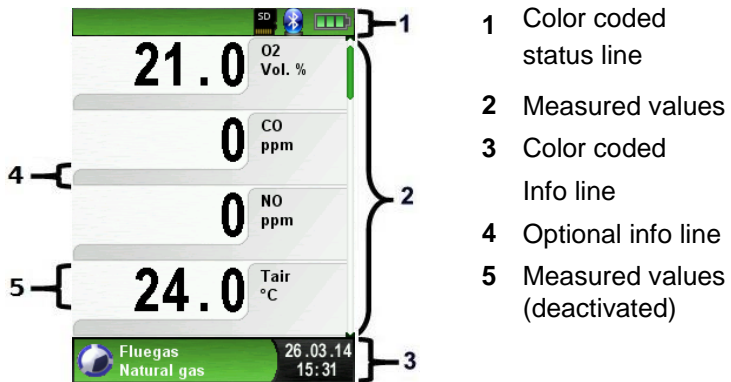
SD

21.0 O2 Vol. %

0 CO ppm

0 NO ppm

24.0 Tair °C

Fluegas
Natural gas

26.03.14
15:31

1
2
3
4
5

**1** Color coded status line

**2** Measured values

**3** Color coded Info line

**4** Optional info line

**5** Measured values (deactivated)